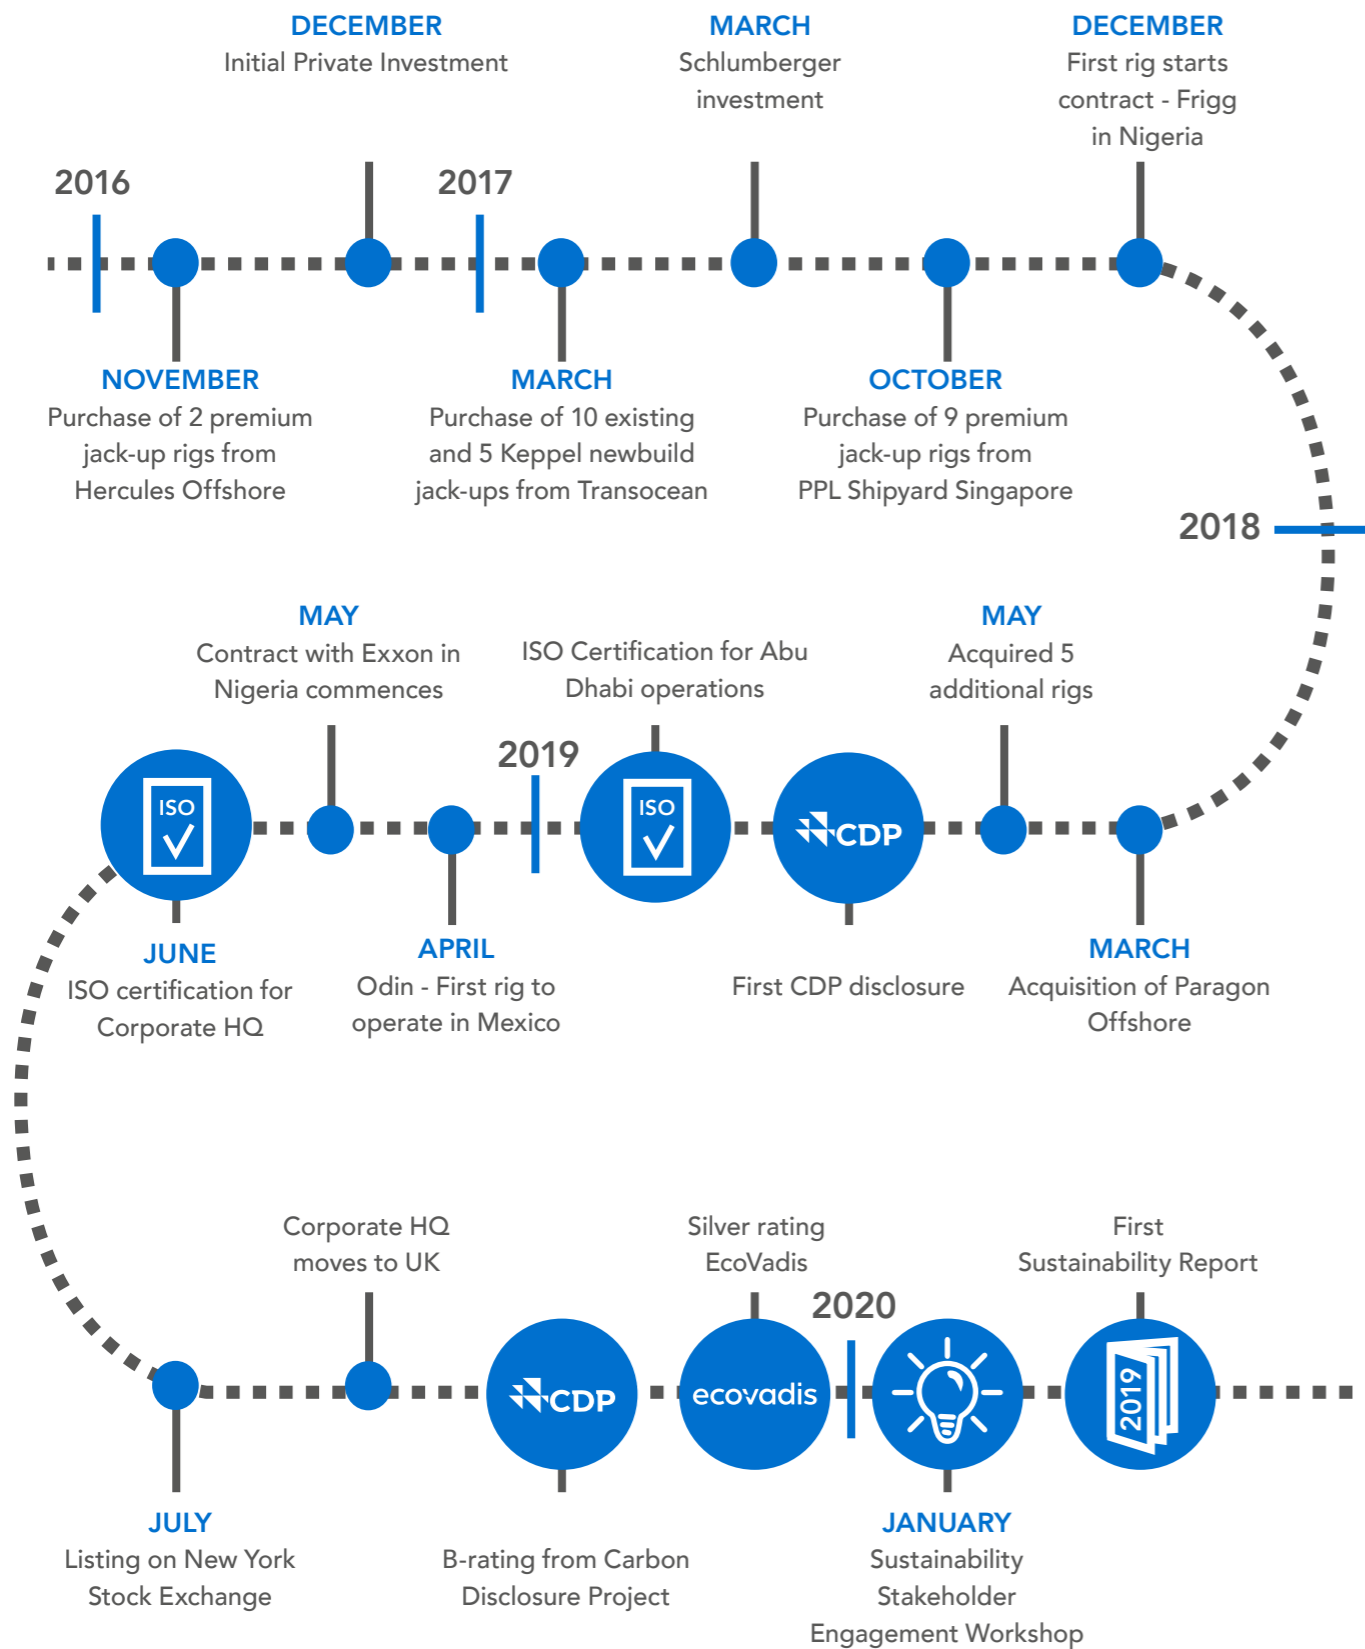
DECEMBER
Initial Private Investment

MARCH
Schlumberger investment

DECEMBER
First rig starts contract - Frigg in Nigeria

2016

2017

NOVEMBER
Purchase of 2 premium jack-up rigs from Hercules Offshore

MARCH
Purchase of 10 existing and 5 Keppel newbuild jack-ups from Transocean

OCTOBER
Purchase of 9 premium jack-up rigs from PPL Shipyard Singapore

2018

MAY
Contract with Exxon in Nigeria commences

ISO Certification for Abu Dhabi operations

MAY
Acquired 5 additional rigs

ISO

2019

ISO

CDP

JUNE
ISO certification for Corporate HQ

APRIL
Odin - First rig to operate in Mexico

First CDP disclosure

MARCH
Acquisition of Paragon Offshore

Corporate HQ moves to UK

Silver rating EcoVadis

First Sustainability Report

2020

CDP

ecovadis

2019

JULY
Listing on New York Stock Exchange

B-rating from Carbon Disclosure Project

JANUARY
Sustainability Stakeholder Engagement Workshop